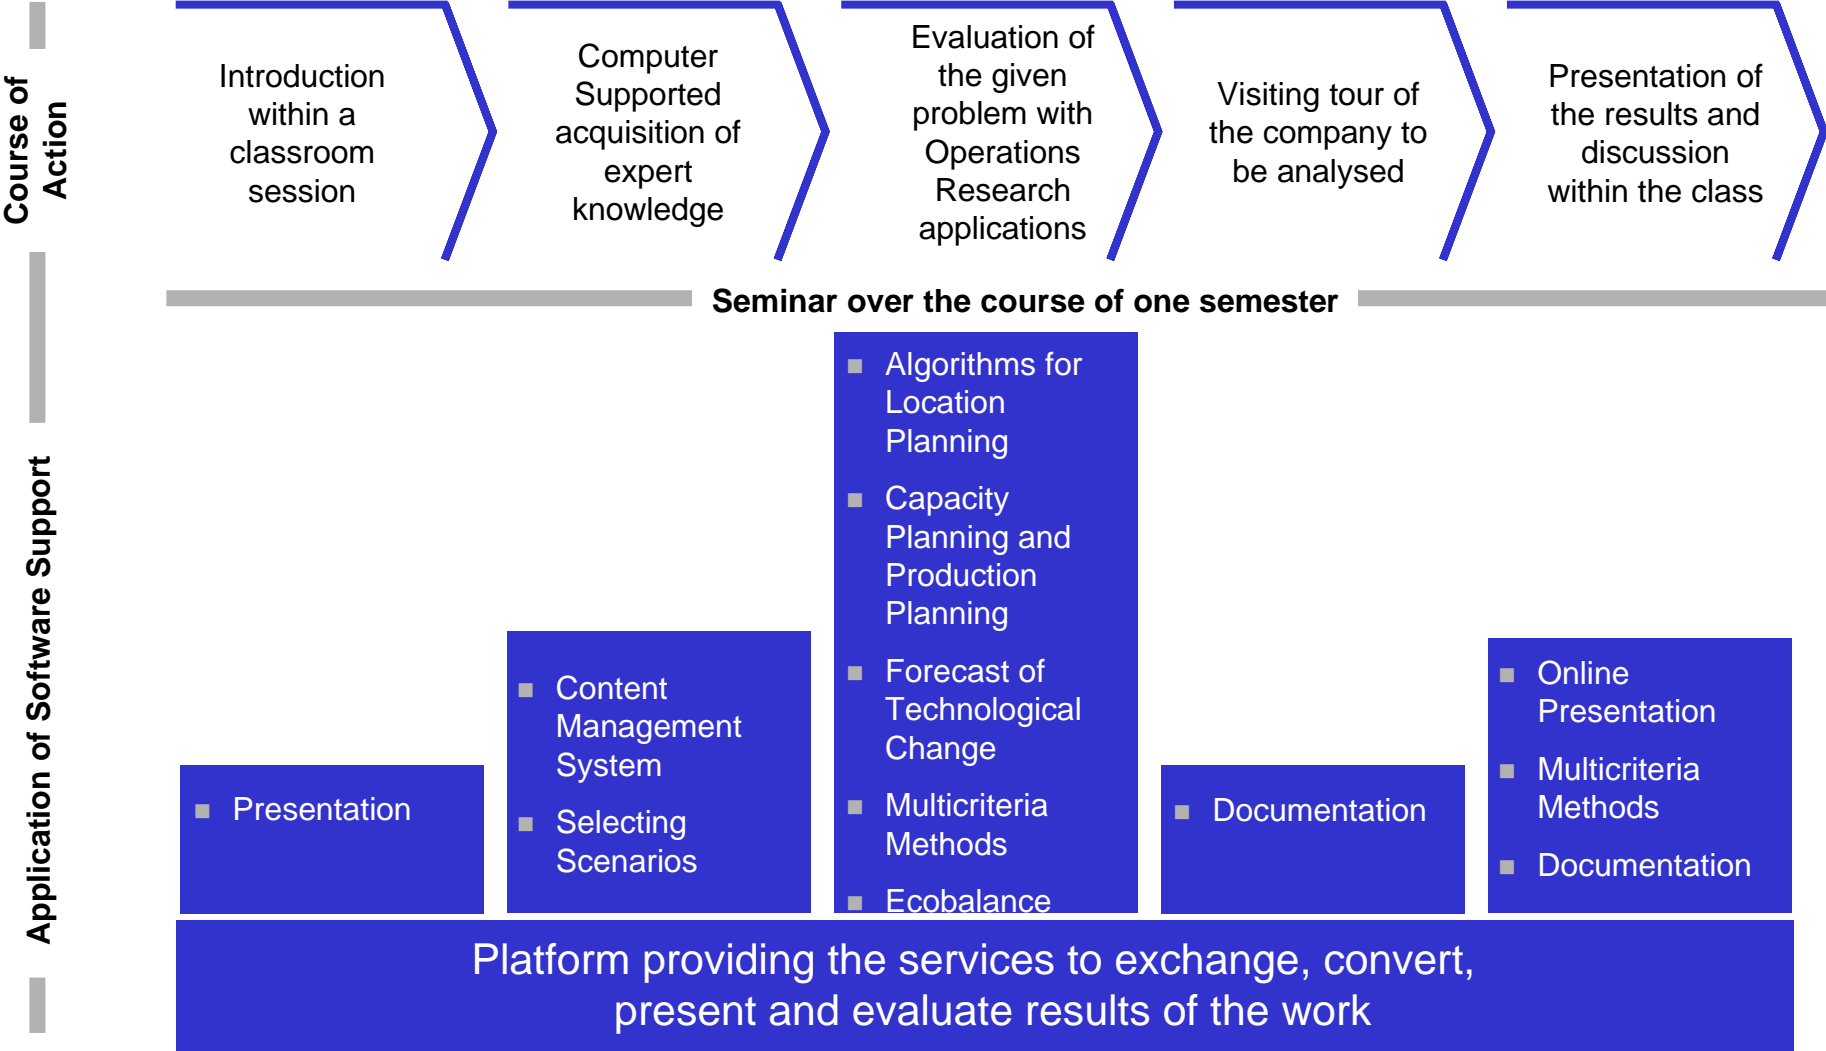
Course of Action

Introduction within a classroom session

Computer Supported acquisition of expert knowledge

Evaluation of the given problem with Operations Research applications

Visiting tour of the company to be analysed

Presentation of the results and discussion within the class

Seminar over the course of one semester

Application of Software Support

- Presentation

- Content Management System
- Selecting Scenarios

- Algorithms for Location Planning
- Capacity Planning and Production Planning
- Forecast of Technological Change
- Multicriteria Methods
- Ecobalance

- Documentation

- Online Presentation
- Multicriteria Methods
- Documentation

Platform providing the services to exchange, convert, present and evaluate results of the work